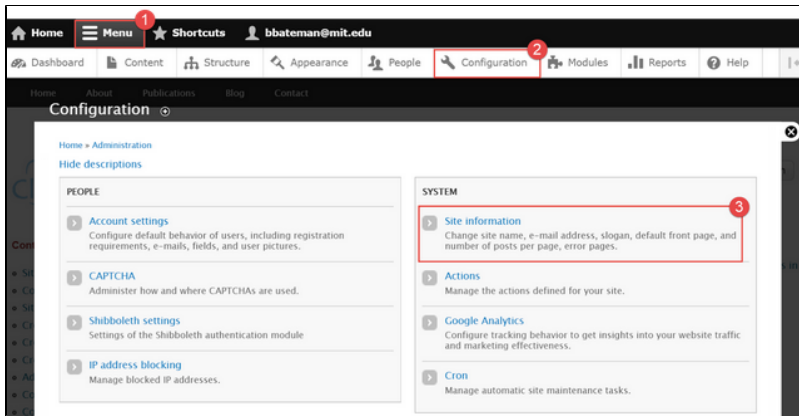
Home Menu 1 Shortcuts bbateman@mit.edu

Dashboard Content Structure Appearance People Configuration 2 Modules Reports Help

Home About Publications Blog Contact

Configuration

Home » Administration
Hide descriptions

PEOPLE

Account settings
Configure default behavior of users, including registration requirements, e-mails, fields, and user pictures.

CAPTCHA
Administer how and where CAPTCHAs are used.

Shibboleth settings
Settings of the Shibboleth authentication module

IP address blocking
Manage blocked IP addresses.

SYSTEM

3

Site information
Change site name, e-mail address, slogan, default front page, and number of posts per page, error pages.

Actions
Manage the actions defined for your site.

Google Analytics
Configure tracking behavior to get insights into your website traffic and marketing effectiveness.

Cron
Manage automatic site maintenance tasks.